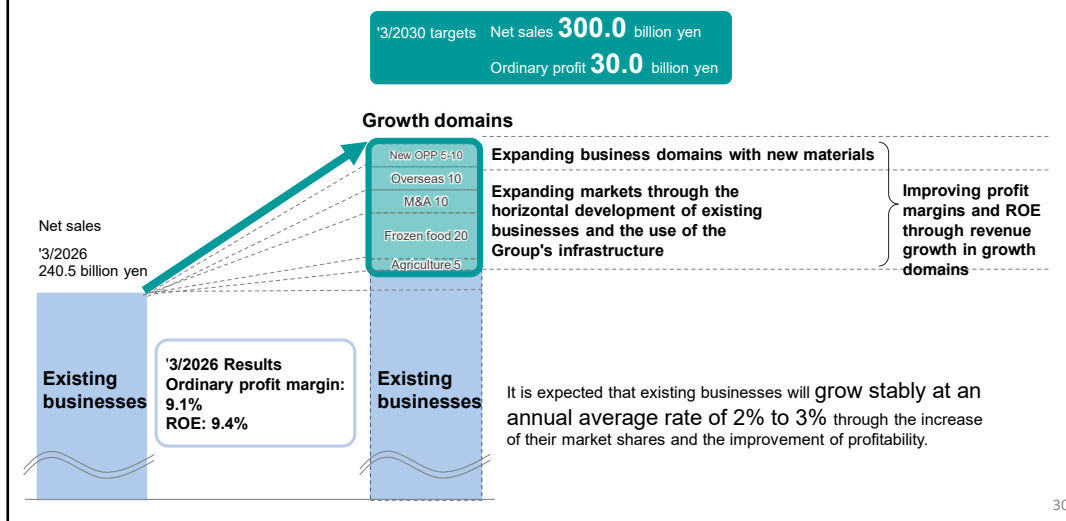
'3/2030 targets Net sales **300.0** billion yen
Ordinary profit **30.0** billion yen

Growth domains

New OPP 5-10
Overseas 10
M&A 10
Frozen food 20
Agriculture 5

Expanding business domains with new materials

Expanding markets through the horizontal development of existing businesses and the use of the Group's infrastructure

Improving profit margins and ROE through revenue growth in growth domains

Net sales
'3/2026
240.5 billion yen

Existing businesses

'3/2026 Results
Ordinary profit margin: 9.1%
ROE: 9.4%

Existing businesses

It is expected that existing businesses will grow stably at an annual average rate of 2% to 3% through the increase of their market shares and the improvement of profitability.

30